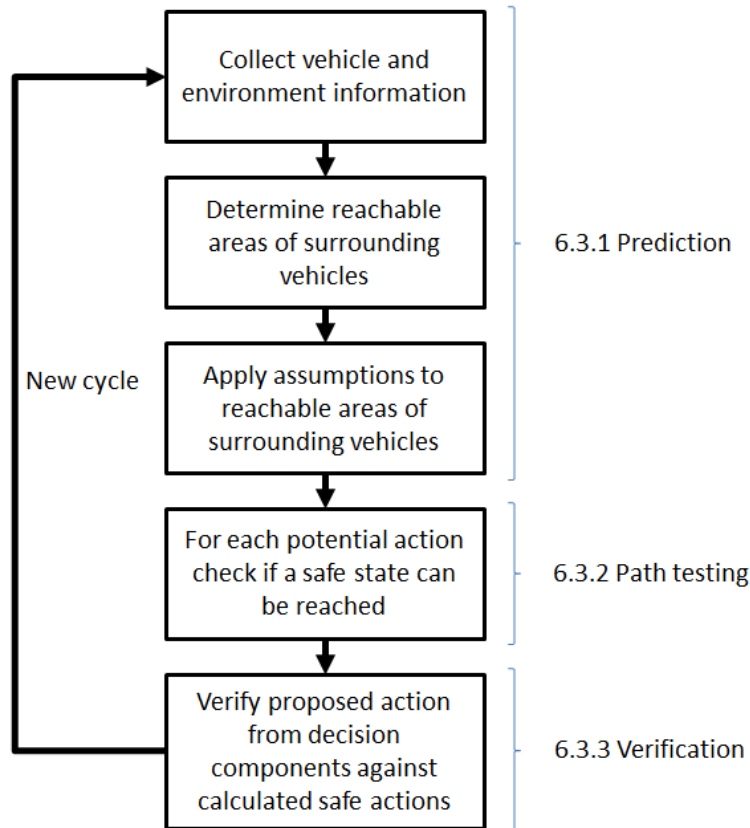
Collect vehicle and environment information

Determine reachable areas of surrounding vehicles

Apply assumptions to reachable areas of surrounding vehicles

For each potential action check if a safe state can be reached

Verify proposed action from decision components against calculated safe actions

New cycle

6.3.1 Prediction

6.3.2 Path testing

6.3.3 Verification